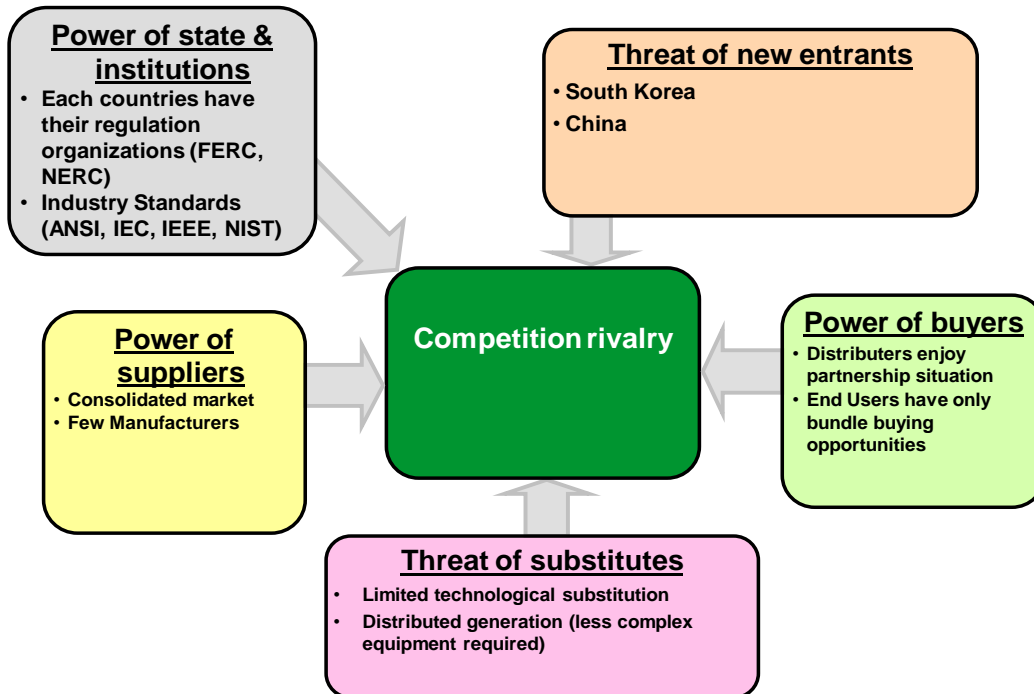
Power of state & institutions
• Each countries have their regulation organizations (FERC, NERC)
• Industry Standards (ANSI, IEC, IEEE, NIST)

Threat of new entrants
• South Korea
• China

Power of suppliers
• Consolidated market
• Few Manufacturers

Competition rivalry

Power of buyers
• Distributers enjoy partnership situation
• End Users have only bundle buying opportunities

Threat of substitutes
• Limited technological substitution
• Distributed generation (less complex equipment required)